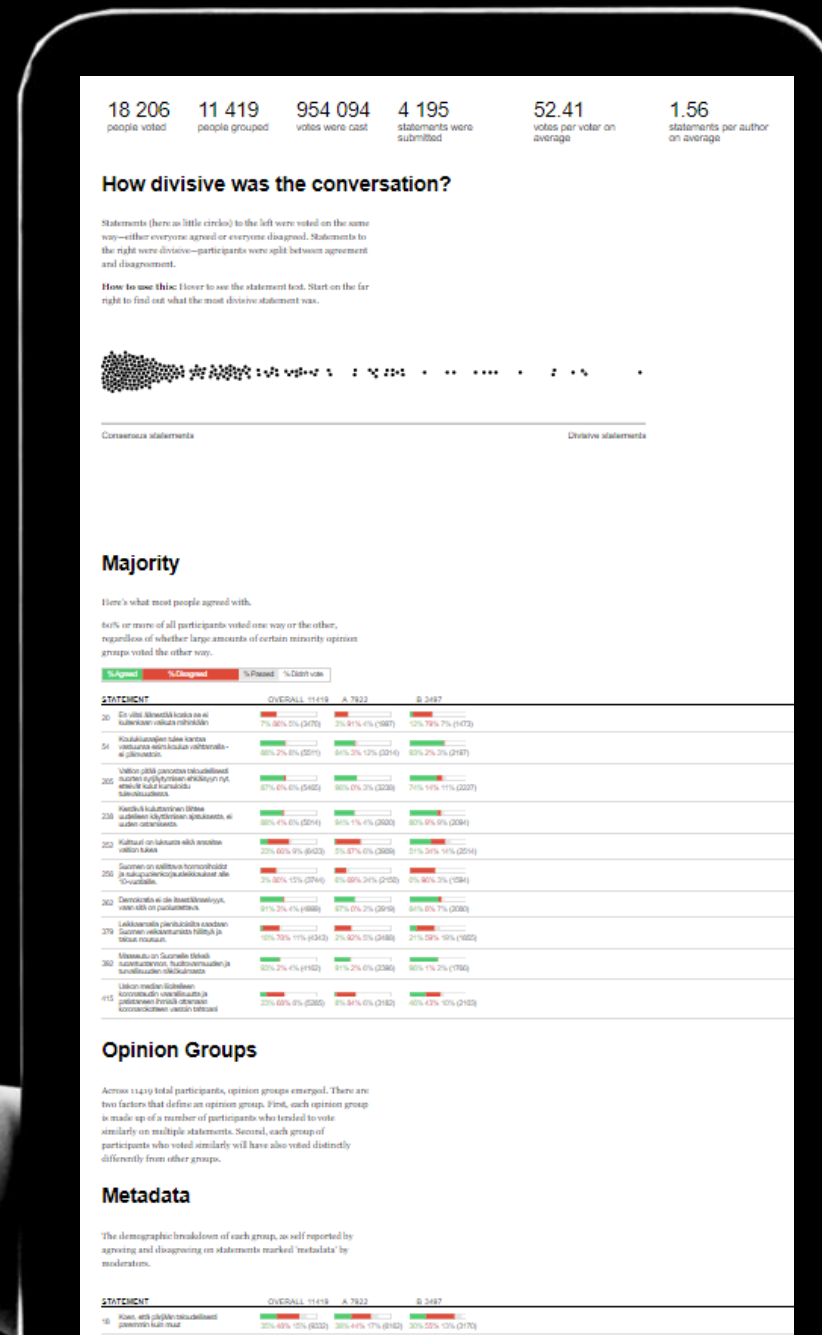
18 206 people voted

11 419 people grouped

954 094 votes were cast

4 195 statements were submitted

52.41 votes per voter on average

1.56 statements per author on average

How divisive was the conversation?

Statements (here as little circles) to the left were voted on the same way—either everyone agreed or everyone disagreed. Statements to the right were divisive—participants were split between agreement and disagreement.

How to use this: Hover to see the statement text. Start on the far right to find out what the most divisive statement was.

Consensus statements

Divisive statements

Majority

Here's what most people agreed with.

60% or more of all participants voted one way or the other, regardless of whether large amounts of certain minority opinion groups voted the other way.

| %Agreed | %Disagreed | %Passed | %Didn't vote |
|---|---|---|---|

| | STATEMENT | OVERALL 11419 | A 7922 | B 3497 |
|---|---|---|---|---|
| 20 | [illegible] | 7% 88% 5% (3470) | 3% 91% 4% (1987) | 12% 79% 7% (1473) |
| 54 | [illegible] | 88% 2% 8% (5311) | 84% 3% 12% (3314) | 93% 2% 3% (2187) |
| 205 | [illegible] | 87% 6% 6% (5485) | 90% 6% 3% (3238) | 74% 14% 11% (2207) |
| 238 | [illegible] | 88% 4% 6% (5014) | 84% 1% 4% (3920) | 80% 9% 9% (2094) |
| 252 | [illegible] | 23% 66% 9% (6423) | 5% 87% 6% (3909) | 51% 34% 14% (2514) |
| 256 | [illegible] | 3% 80% 15% (3744) | 6% 88% 34% (2150) | 6% 90% 3% (1594) |
| 262 | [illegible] | 91% 3% 4% (4888) | 97% 0% 2% (2918) | 84% 8% 7% (2030) |
| 379 | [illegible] | 15% 78% 11% (4342) | 2% 92% 5% (2488) | 21% 58% 19% (1852) |
| 392 | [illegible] | 93% 2% 4% (4162) | 91% 2% 6% (2386) | 90% 1% 2% (1780) |
| 415 | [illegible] | 23% 68% 8% (5265) | 8% 84% 6% (3162) | 46% 43% 10% (2103) |

Opinion Groups

Across 11419 total participants, opinion groups emerged. There are two factors that define an opinion group. First, each opinion group is made up of a number of participants who tended to vote similarly on multiple statements. Second, each group of participants who voted similarly will have also voted distinctly differently from other groups.

Metadata

The demographic breakdown of each group, as self reported by agreeing and disagreeing on statements marked 'metadata' by moderators.

| | STATEMENT | OVERALL 11419 | A 7922 | B 3497 |
|---|---|---|---|---|
| 16 | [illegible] | 35% 48% 15% (9332) | 38% 44% 17% (6162) | 30% 55% 13% (3170) |